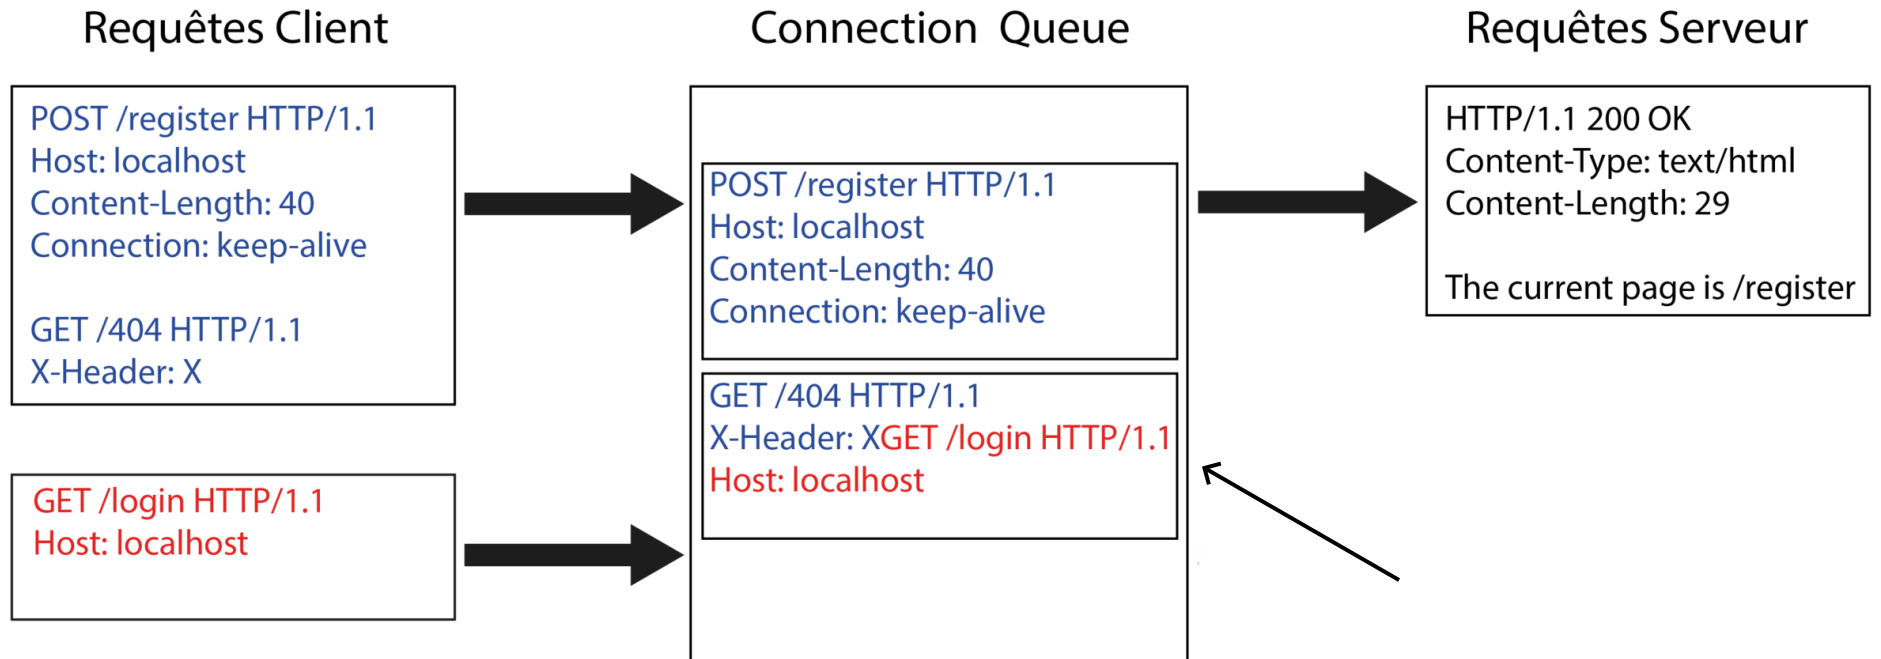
Requêtes Client

POST /register HTTP/1.1
Host: localhost
Content-Length: 40
Connection: keep-alive

GET /404 HTTP/1.1
X-Header: X

GET /login HTTP/1.1
Host: localhost

Connection Queue

POST /register HTTP/1.1
Host: localhost
Content-Length: 40
Connection: keep-alive

GET /404 HTTP/1.1
X-Header: XGET /login HTTP/1.1
Host: localhost

Requêtes Serveur

HTTP/1.1 200 OK
Content-Type: text/html
Content-Length: 29

The current page is /register